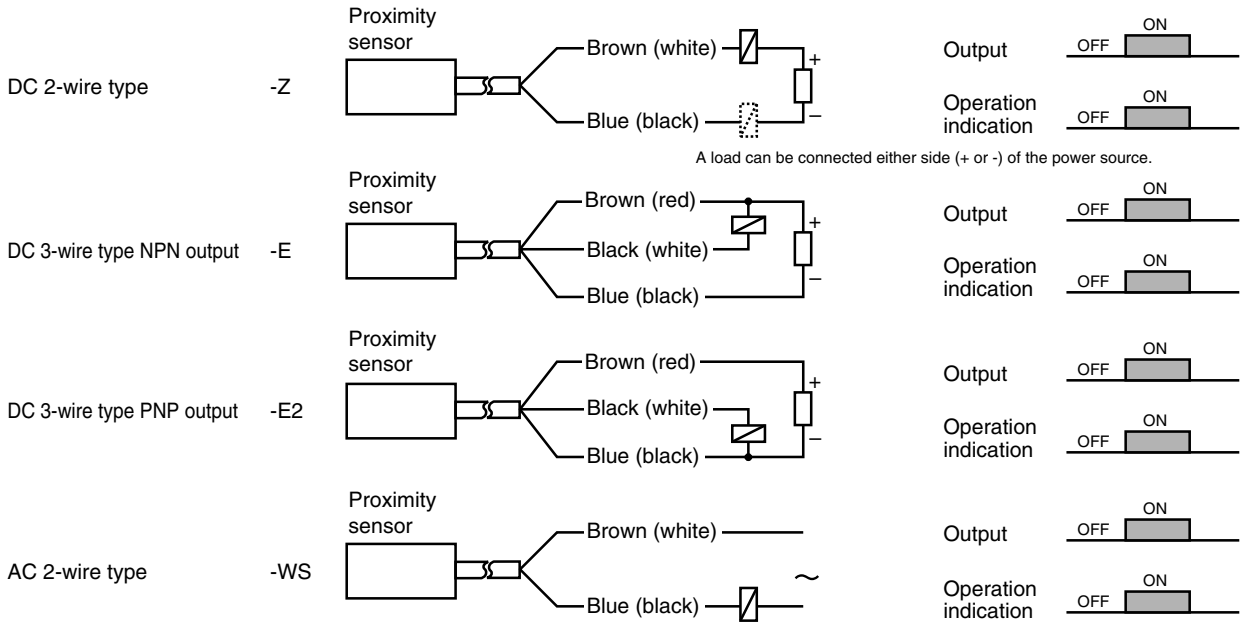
DC 2-wire type -Z

Proximity sensor

Brown (white)

Blue (black)

+

–

Output OFF ON

Operation indication OFF ON

A load can be connected either side (+ or -) of the power source.

DC 3-wire type NPN output -E

Proximity sensor

Brown (red)

Black (white)

Blue (black)

+

–

Output OFF ON

Operation indication OFF ON

DC 3-wire type PNP output -E2

Proximity sensor

Brown (red)

Black (white)

Blue (black)

+

–

Output OFF ON

Operation indication OFF ON

AC 2-wire type -WS

Proximity sensor

Brown (white)

Blue (black)

~

Output OFF ON

Operation indication OFF ON